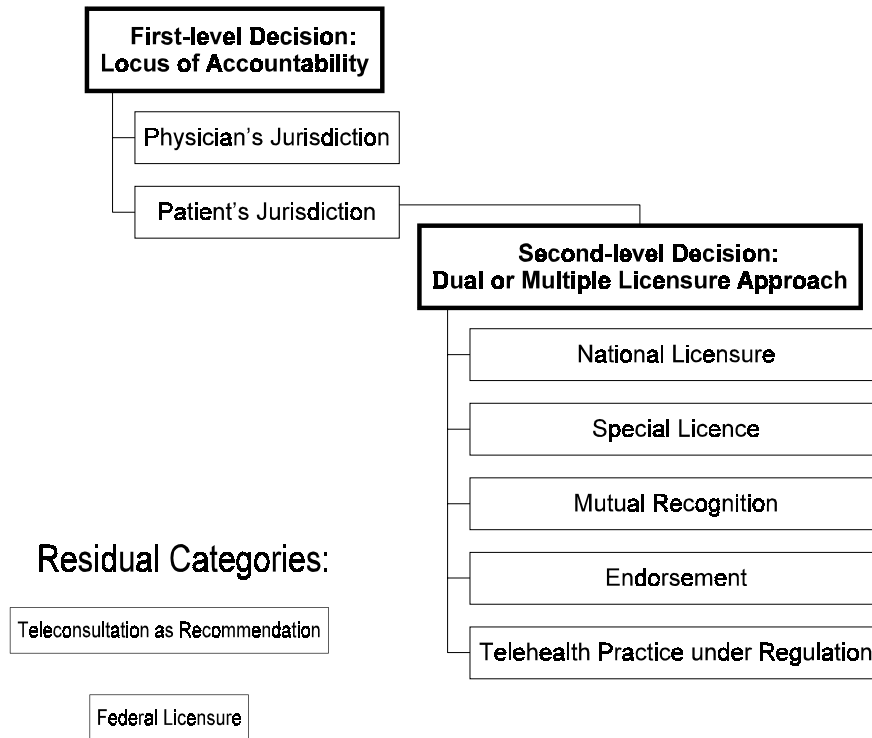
First-level Decision:
Locus of Accountability

Physician's Jurisdiction

Patient's Jurisdiction

Second-level Decision:
Dual or Multiple Licensure Approach

National Licensure

Special Licence

Mutual Recognition

Endorsement

Telehealth Practice under Regulation

Residual Categories:

Teleconsultation as Recommendation

Federal Licensure